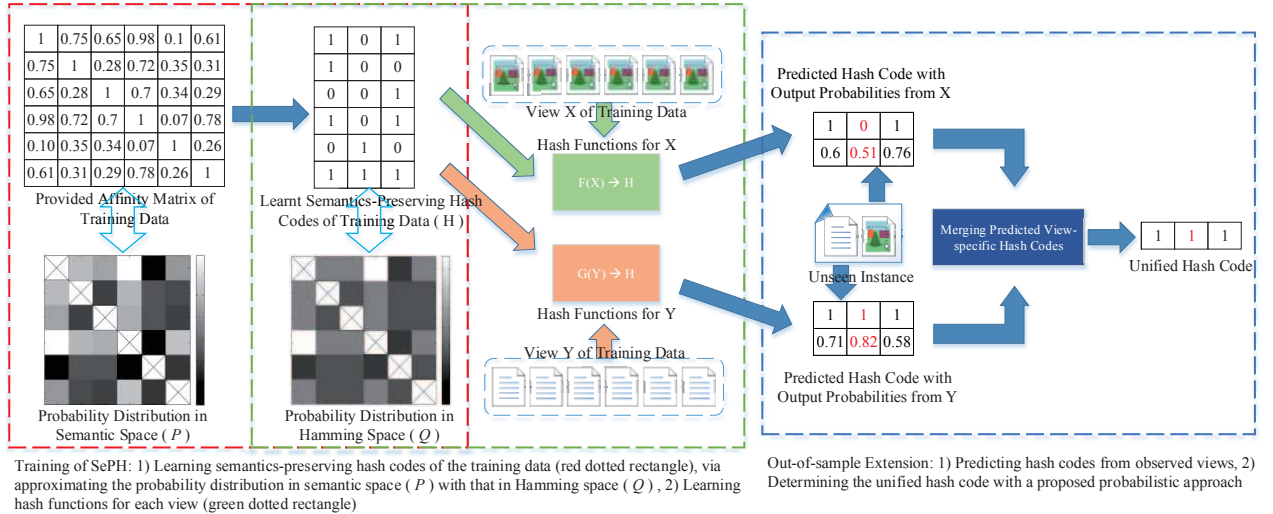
| 1 | 0.75 | 0.65 | 0.98 | 0.1 | 0.61 |
|---|---|---|---|---|---|
| 0.75 | 1 | 0.28 | 0.72 | 0.35 | 0.31 |
| 0.65 | 0.28 | 1 | 0.7 | 0.34 | 0.29 |
| 0.98 | 0.72 | 0.7 | 1 | 0.07 | 0.78 |
| 0.10 | 0.35 | 0.34 | 0.07 | 1 | 0.26 |
| 0.61 | 0.31 | 0.29 | 0.78 | 0.26 | 1 |

Provided Affinity Matrix of Training Data

| 1 | 0 | 1 |
|---|---|---|
| 1 | 0 | 0 |
| 0 | 0 | 1 |
| 1 | 0 | 1 |
| 0 | 1 | 0 |
| 1 | 1 | 1 |

Learnt Semantics-Preserving Hash Codes of Training Data ( H )

Probability Distribution in Semantic Space ( $P$ )

Probability Distribution in Hamming Space ( $Q$ )

View X of Training Data

Hash Functions for X

F(X) → H

G(Y) → H

Hash Functions for Y

View Y of Training Data

Predicted Hash Code with Output Probabilities from X

| 1 | 0 | 1 |
|---|---|---|
| 0.6 | 0.51 | 0.76 |

Unseen Instance

| 1 | 1 | 1 |
|---|---|---|
| 0.71 | 0.82 | 0.58 |

Predicted Hash Code with Output Probabilities from Y

Merging Predicted View-specific Hash Codes

| 1 | 1 | 1 |
|---|---|---|

Unified Hash Code

Training of SePH: 1) Learning semantics-preserving hash codes of the training data (red dotted rectangle), via approximating the probability distribution in semantic space ( $P$ ) with that in Hamming space ( $Q$ ) , 2) Learning hash functions for each view (green dotted rectangle)

Out-of-sample Extension: 1) Predicting hash codes from observed views, 2) Determining the unified hash code with a proposed probabilistic approach